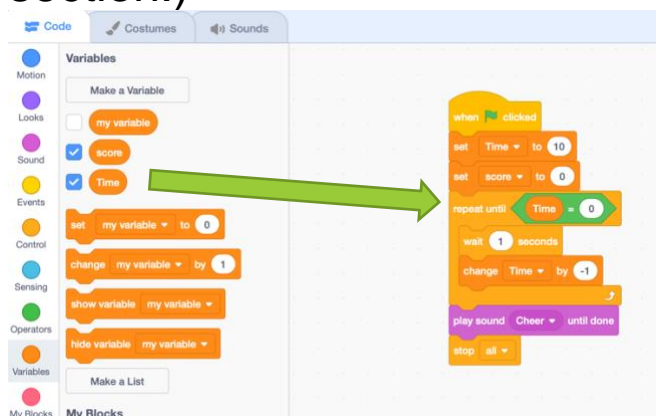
section.)

Code Costumes Sounds

Motion
Looks
Sound
Events
Control
Sensing
Operators
Variables
My Blocks

Variables

Make a Variable

my variable
score
Time

set my variable to 0
change my variable by 1
show variable my variable
hide variable my variable

Make a List

My Blocks

when clicked
set Time to 10
set score to 0
repeat until Time = 0
wait 1 seconds
change Time by -1
play sound Cheer until done
stop all